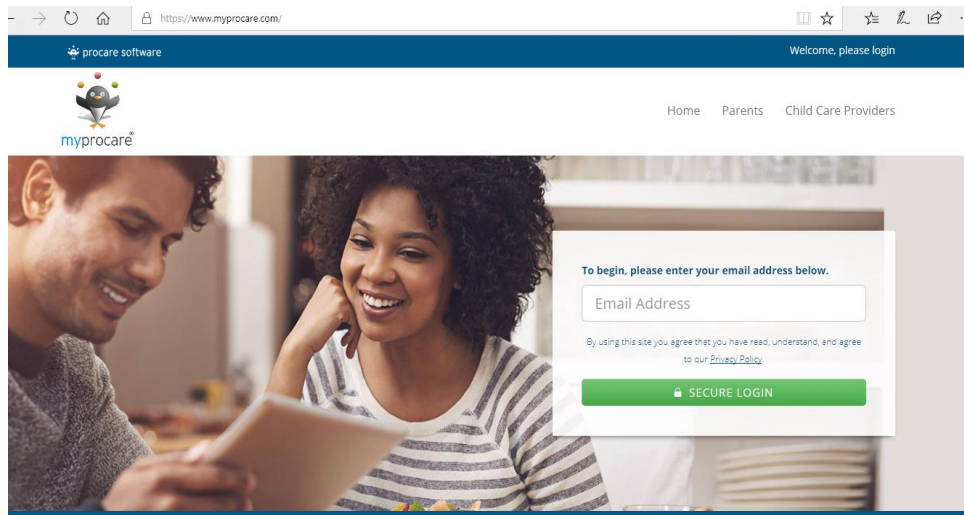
https://www.myprocare.com/

procare software

Welcome, please login

myprocare

Home Parents Child Care Providers

To begin, please enter your email address below.

Email Address

By using this site you agree that you have read, understand, and agree to our Privacy Policy.

SECURE LOGIN